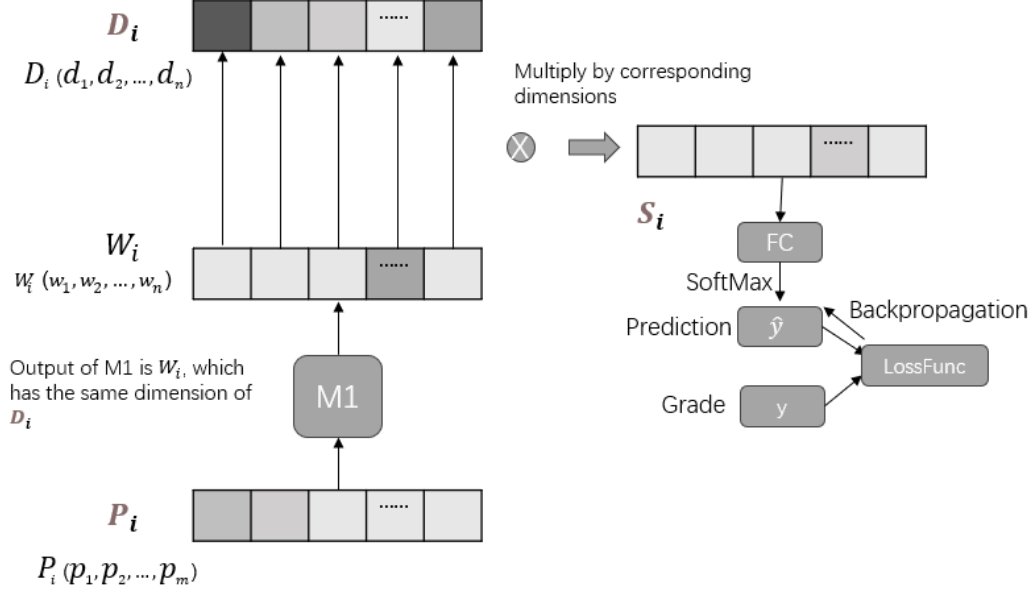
$\boldsymbol{D_i}$

......

$D_i\,(d_1, d_2, \ldots, d_n)$

Multiply by corresponding dimensions

X

......

$\boldsymbol{S_i}$

FC

SoftMax

Prediction $\hat{y}$

Backpropagation

LossFunc

Grade y

$W_i$

......

$W_i\,(w_1, w_2, \ldots, w_n)$

Output of M1 is $W_i$, which has the same dimension of $\boldsymbol{D_i}$

M1

$\boldsymbol{P_i}$

......

$P_i\,(p_1, p_2, \ldots, p_m)$